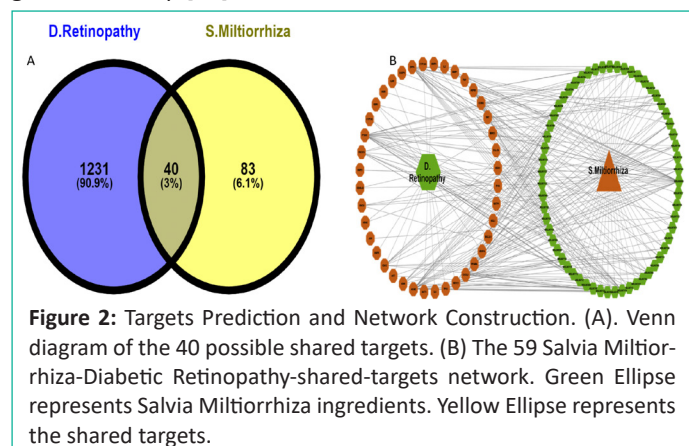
D.Retinopathy

S.Miltiorrhiza

A

1231
(90.9%)

40
(3%)

83
(6.1%)

B

D.
Retinopathy

S.Miltiorrhiza

**Figure 2:** Targets Prediction and Network Construction. (A). Venn diagram of the 40 possible shared targets. (B) The 59 Salvia Miltiorrhiza-Diabetic Retinopathy-shared-targets network. Green Ellipse represents Salvia Miltiorrhiza ingredients. Yellow Ellipse represents the shared targets.